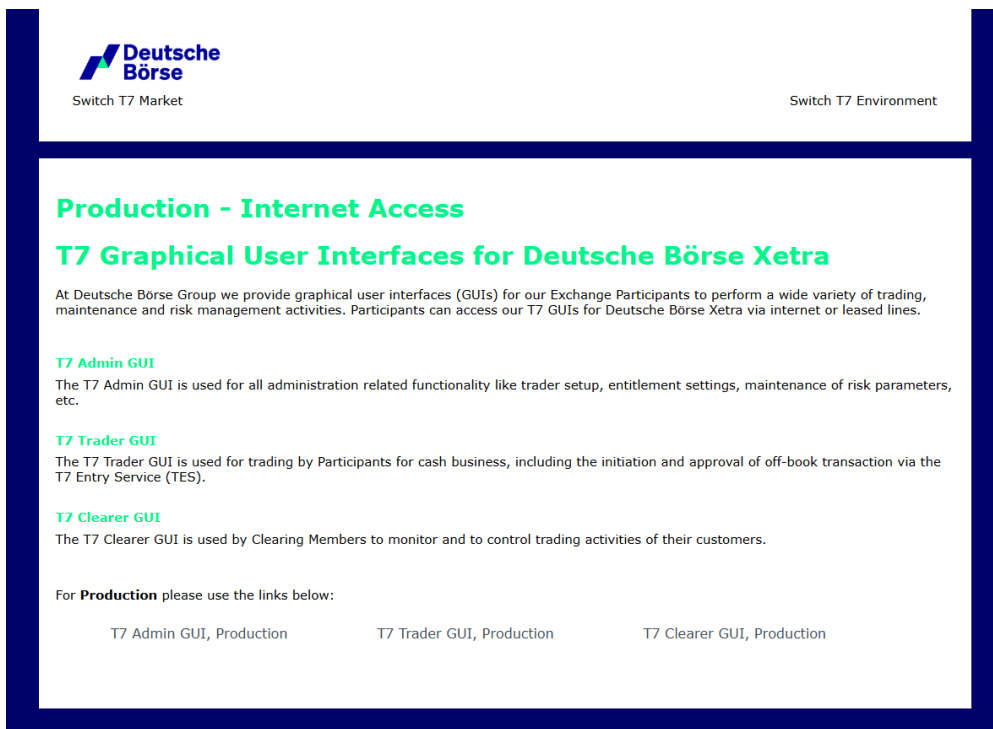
Deutsche Börse

Switch T7 Market

Switch T7 Environment

Production - Internet Access

T7 Graphical User Interfaces for Deutsche Börse Xetra

At Deutsche Börse Group we provide graphical user interfaces (GUIs) for our Exchange Participants to perform a wide variety of trading, maintenance and risk management activities. Participants can access our T7 GUIs for Deutsche Börse Xetra via internet or leased lines.

T7 Admin GUI

The T7 Admin GUI is used for all administration related functionality like trader setup, entitlement settings, maintenance of risk parameters, etc.

T7 Trader GUI

The T7 Trader GUI is used for trading by Participants for cash business, including the initiation and approval of off-book transaction via the T7 Entry Service (TES).

T7 Clearer GUI

The T7 Clearer GUI is used by Clearing Members to monitor and to control trading activities of their customers.

For **Production** please use the links below:

T7 Admin GUI, Production

T7 Trader GUI, Production

T7 Clearer GUI, Production